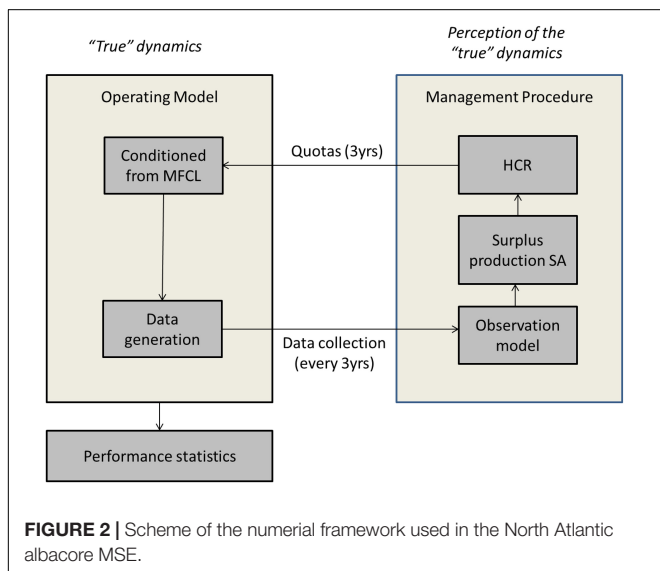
"True" dynamics

Perception of the "true" dynamics

Operating Model

Conditioned from MFCL

Data generation

Management Procedure

HCR

Surplus production SA

Observation model

Quotas (3yrs)

Data collection (every 3yrs)

Performance statistics

**FIGURE 2 |** Scheme of the numerial framework used in the North Atlantic albacore MSE.